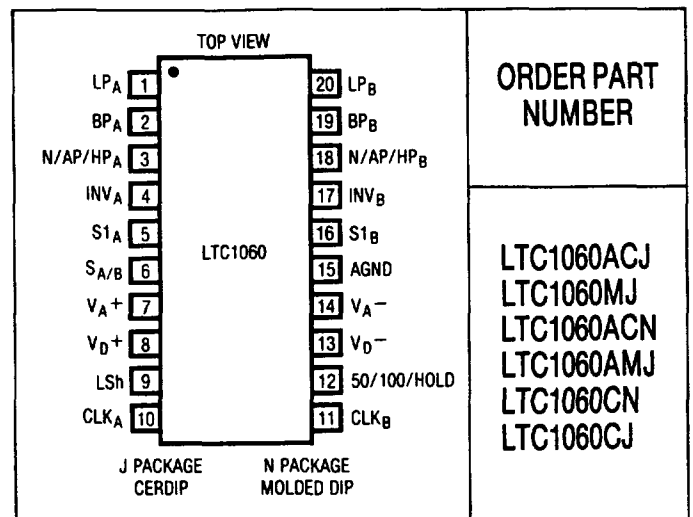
TOP VIEW

$LP_A$ 1
$BP_A$ 2
$N/AP/HP_A$ 3
$INV_A$ 4
$S1_A$ 5
$S_{A/B}$ 6
$V_A+$ 7
$V_D+$ 8
LSh 9
$CLK_A$ 10

LTC1060

20 $LP_B$
19 $BP_B$
18 $N/AP/HP_B$
17 $INV_B$
16 $S1_B$
15 AGND
14 $V_A-$
13 $V_D-$
12 50/100/HOLD
11 $CLK_B$

J PACKAGE
CERDIP

N PACKAGE
MOLDED DIP

ORDER PART NUMBER

LTC1060ACJ
LTC1060MJ
LTC1060ACN
LTC1060AMJ
LTC1060CN
LTC1060CJ